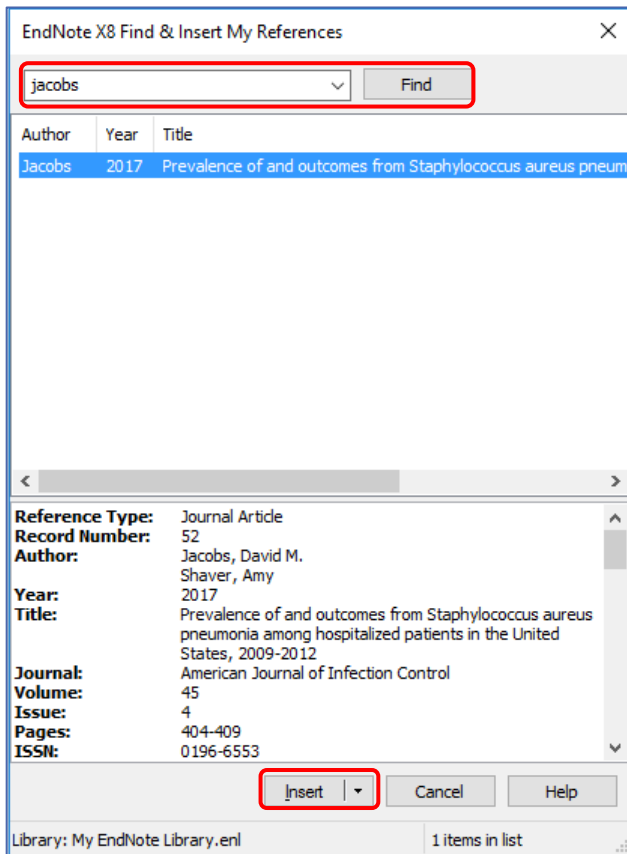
EndNote X8 Find & Insert My References

jacobs

Find

| Author | Year | Title |
|---|---|---|
| Jacobs | 2017 | Prevalence of and outcomes from Staphylococcus aureus pneum |

Reference Type: Journal Article
Record Number: 52
Author: Jacobs, David M.
Shaver, Amy
Year: 2017
Title: Prevalence of and outcomes from Staphylococcus aureus pneumonia among hospitalized patients in the United States, 2009-2012
Journal: American Journal of Infection Control
Volume: 45
Issue: 4
Pages: 404-409
ISSN: 0196-6553

Insert

Cancel

Help

Library: My EndNote Library.enl

1 items in list